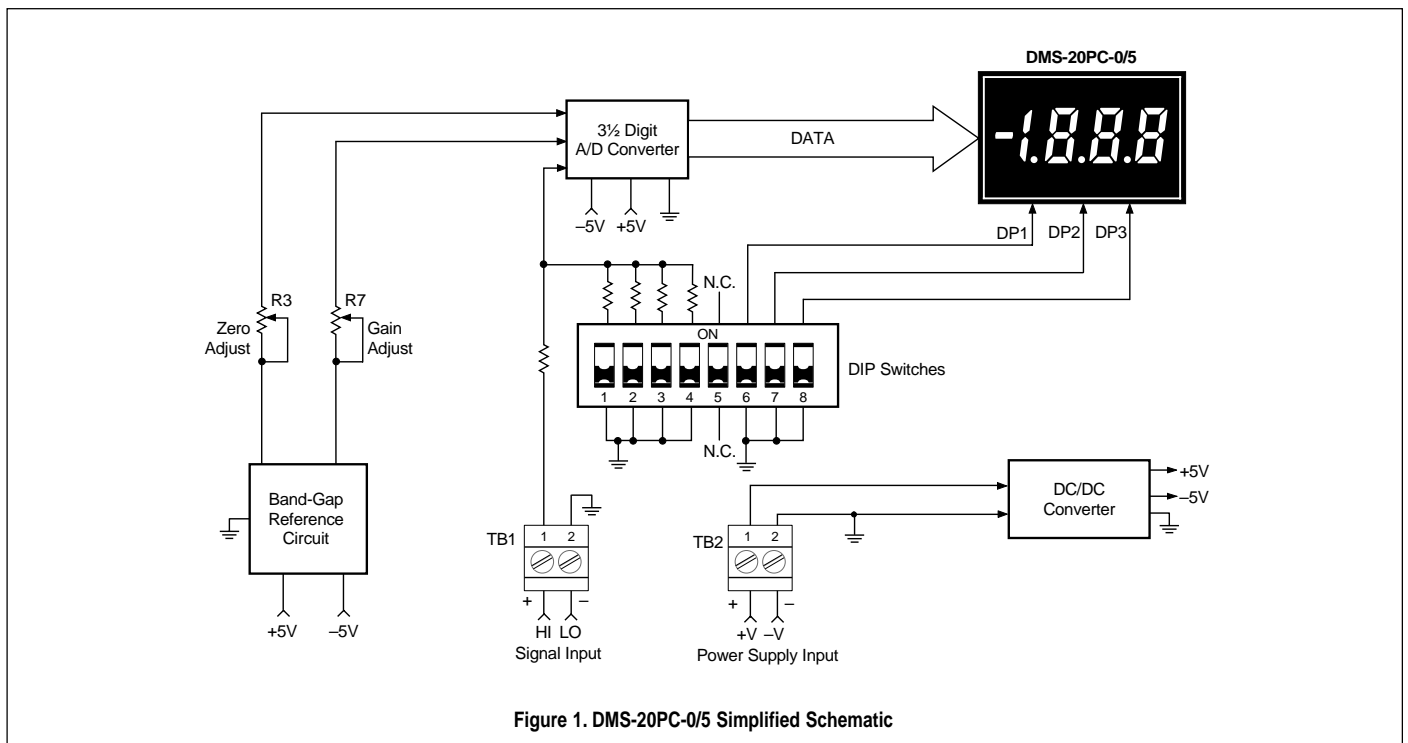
DMS-20PC-0/5

3½ Digit A/D Converter

DATA

-1.8.8.8

–5V +5V

DP1 DP2 DP3

R3

Zero Adjust

R7

Gain Adjust

N.C.

ON

1 2 3 4 5 6 7 8

DIP Switches

N.C.

Band-Gap Reference Circuit

+5V –5V

TB1

1 2

+ –

HI LO

Signal Input

TB2

1 2

+ –

+V –V

Power Supply Input

DC/DC Converter

+5V

–5V

Figure 1. DMS-20PC-0/5 Simplified Schematic